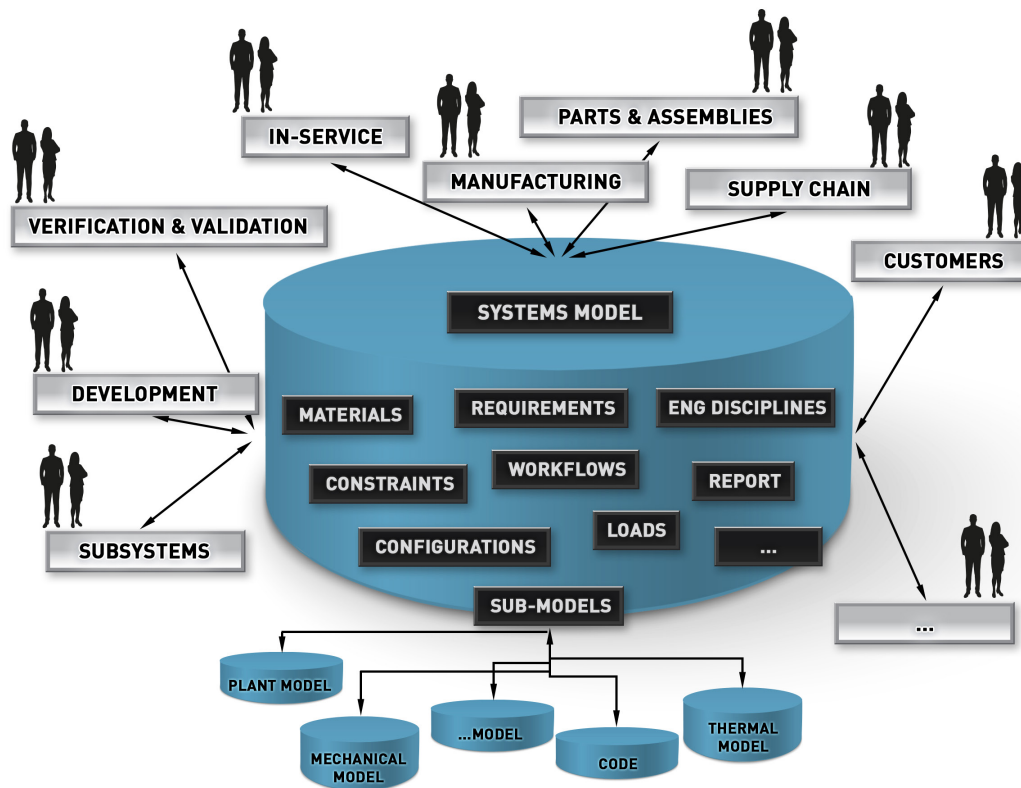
IN-SERVICE

PARTS & ASSEMBLIES

MANUFACTURING

SUPPLY CHAIN

VERIFICATION & VALIDATION

CUSTOMERS

SYSTEMS MODEL

DEVELOPMENT

MATERIALS

REQUIREMENTS

ENG DISCIPLINES

CONSTRAINTS

WORKFLOWS

REPORT

SUBSYSTEMS

LOADS

CONFIGURATIONS

...

SUB-MODELS

...

PLANT MODEL

...MODEL

THERMAL MODEL

MECHANICAL MODEL

CODE